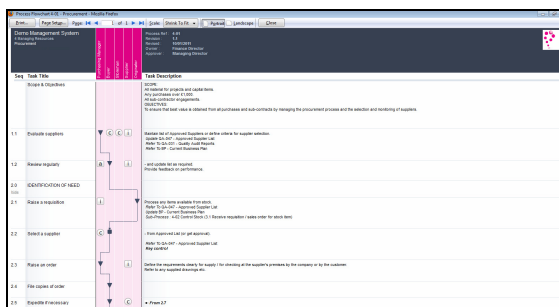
Process Flowchart 4-01 - Procurement - Mozilla Firefox

Print... Page Setup... Page: 1 of 1 Scale: Shrink To Fit Portrait Landscape Close

Demo Management System
4 Managing Resources
Procurement

Process Ref: 4-01
Version: 1.2
Revised: 10/01/2011
Owner: Finance Director
Approver: Managing Director

Seq | Task Title | Task Description

Scope & Objectives

SCOPE:
All material for projects and capital items.
Any purchases over £1,000.
All sub-contractor engagements.
OBJECTIVES:
To ensure that best value is obtained from all purchases and sub-contracts by managing the procurement process and the selection and monitoring of suppliers.

1.1 Evaluate suppliers

Maintain list of Approved Suppliers or define criteria for supplier selection.
Update QA-047 - Approved Supplier List.
Refer To QA-031 - Quality Audit Reports.
Refer To BP - Current Business Plan.

1.2 Review regularly

- and update list as required.
Provide feedback on performance.

2.0 IDENTIFICATION OF NEED

2.1 Raise a requisition

Process any items available from stock.
Refer To QA-047 - Approved Supplier List.
Update BP - Current Business Plan.
Sub-Process - 4-02 Control Stock (3.1 Receive requisition / sales order for stock item).

2.2 Select a supplier

- from Approved List (or get approval).
Refer To QA-047 - Approved Supplier List.
Key control

2.3 Raise an order

Define the requirements clearly for supply / for checking at the supplier's premises by the company or by the customer.
Refer to any supplied drawings etc.

2.4 File copies of order

2.5 Expedite if necessary

From 2.7